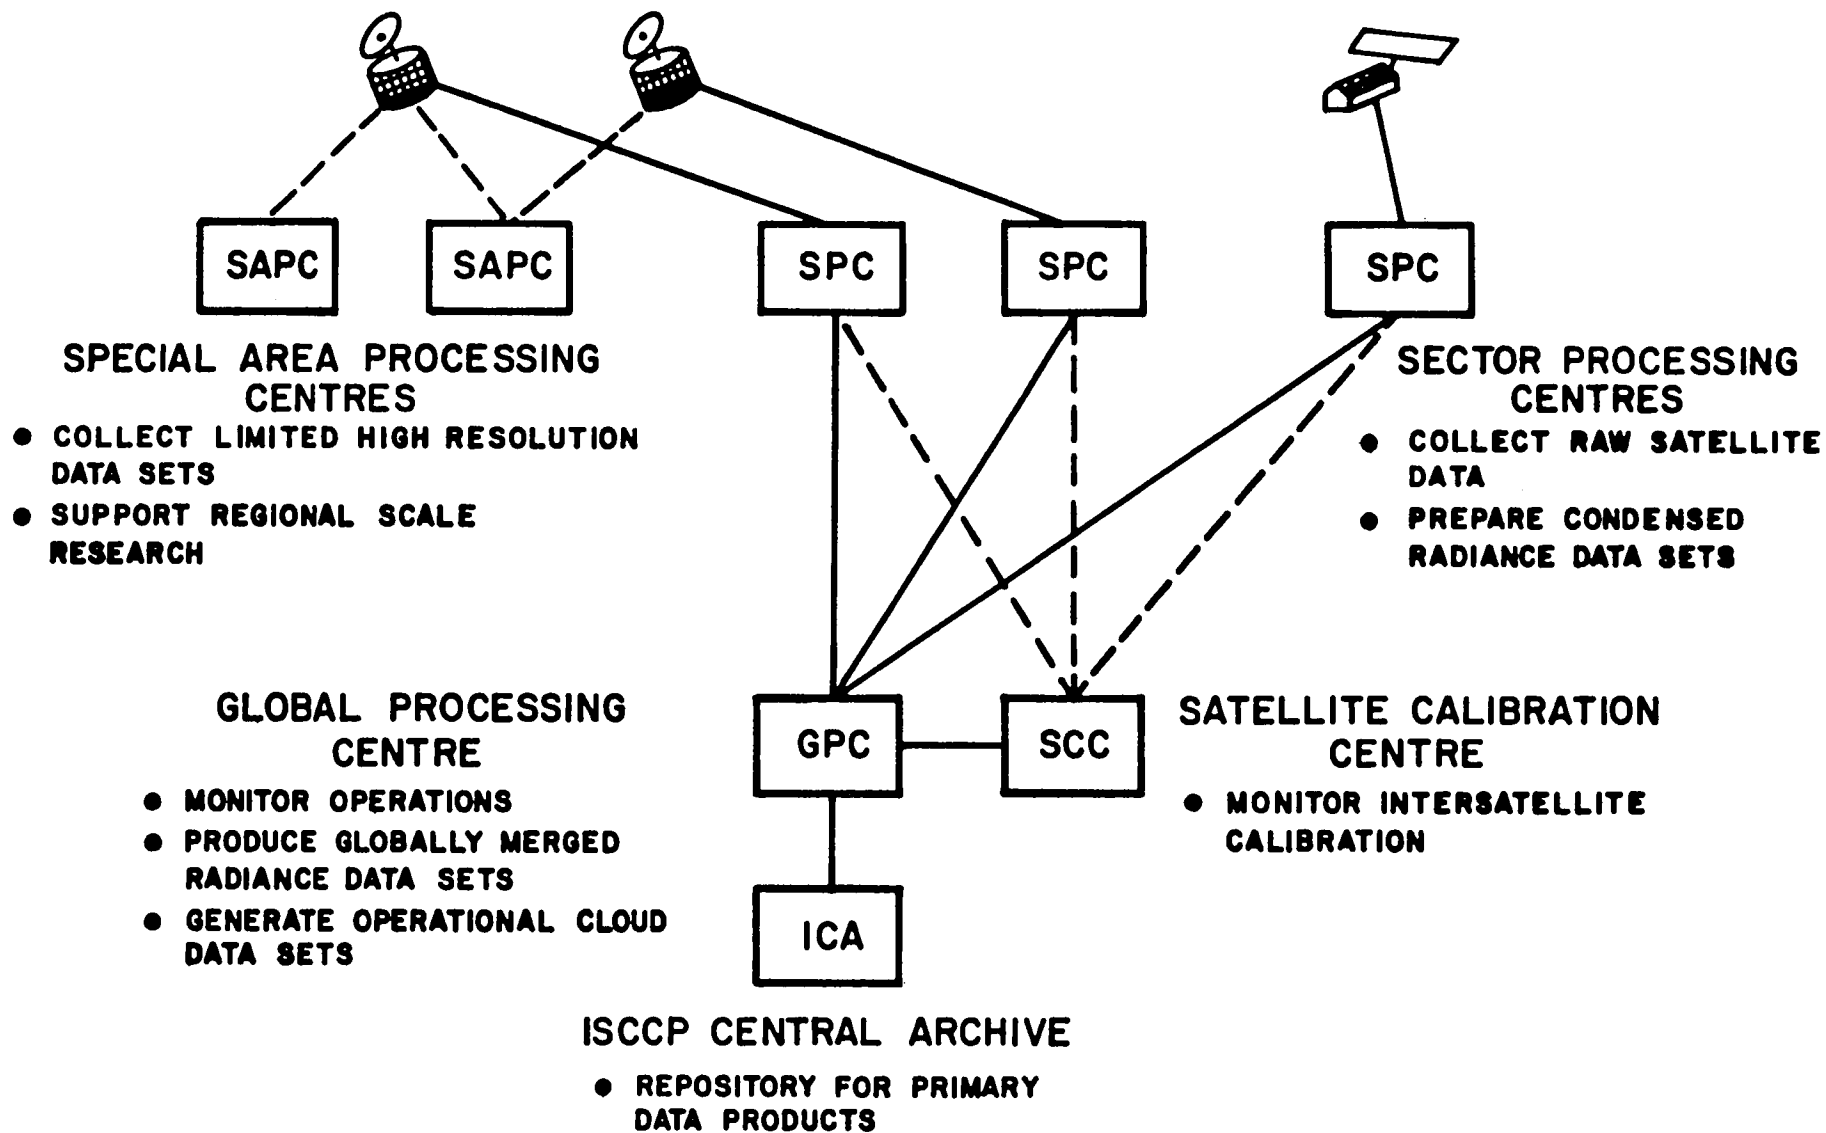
SAPC SAPC SPC SPC SPC

SPECIAL AREA PROCESSING CENTRES
• COLLECT LIMITED HIGH RESOLUTION DATA SETS
• SUPPORT REGIONAL SCALE RESEARCH

SECTOR PROCESSING CENTRES
• COLLECT RAW SATELLITE DATA
• PREPARE CONDENSED RADIANCE DATA SETS

GLOBAL PROCESSING CENTRE
• MONITOR OPERATIONS
• PRODUCE GLOBALLY MERGED RADIANCE DATA SETS
• GENERATE OPERATIONAL CLOUD DATA SETS

GPC SCC

SATELLITE CALIBRATION CENTRE
• MONITOR INTERSATELLITE CALIBRATION

ICA

ISCCP CENTRAL ARCHIVE
• REPOSITORY FOR PRIMARY DATA PRODUCTS